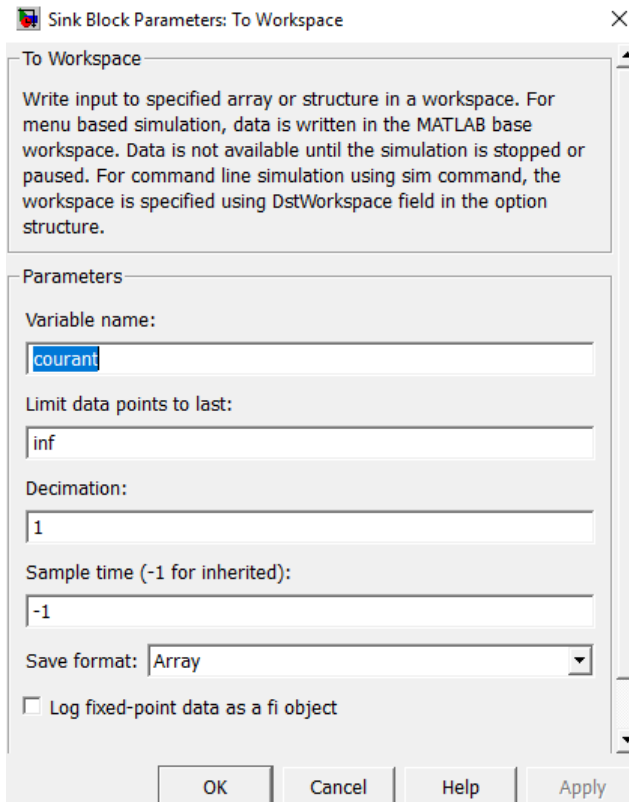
Sink Block Parameters: To Workspace

To Workspace

Write input to specified array or structure in a workspace. For menu based simulation, data is written in the MATLAB base workspace. Data is not available until the simulation is stopped or paused. For command line simulation using sim command, the workspace is specified using DstWorkspace field in the option structure.

Parameters

Variable name:

courant

Limit data points to last:

inf

Decimation:

1

Sample time (-1 for inherited):

-1

Save format: Array

Log fixed-point data as a fi object

OK Cancel Help Apply